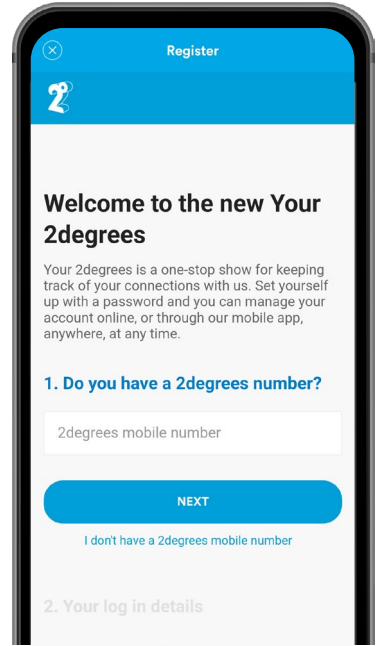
Register

Welcome to the new Your 2degrees

Your 2degrees is a one-stop show for keeping track of your connections with us. Set yourself up with a password and you can manage your account online, or through our mobile app, anywhere, at any time.

1. Do you have a 2degrees number?

2degrees mobile number

NEXT

I don't have a 2degrees mobile number

2. Your log in details